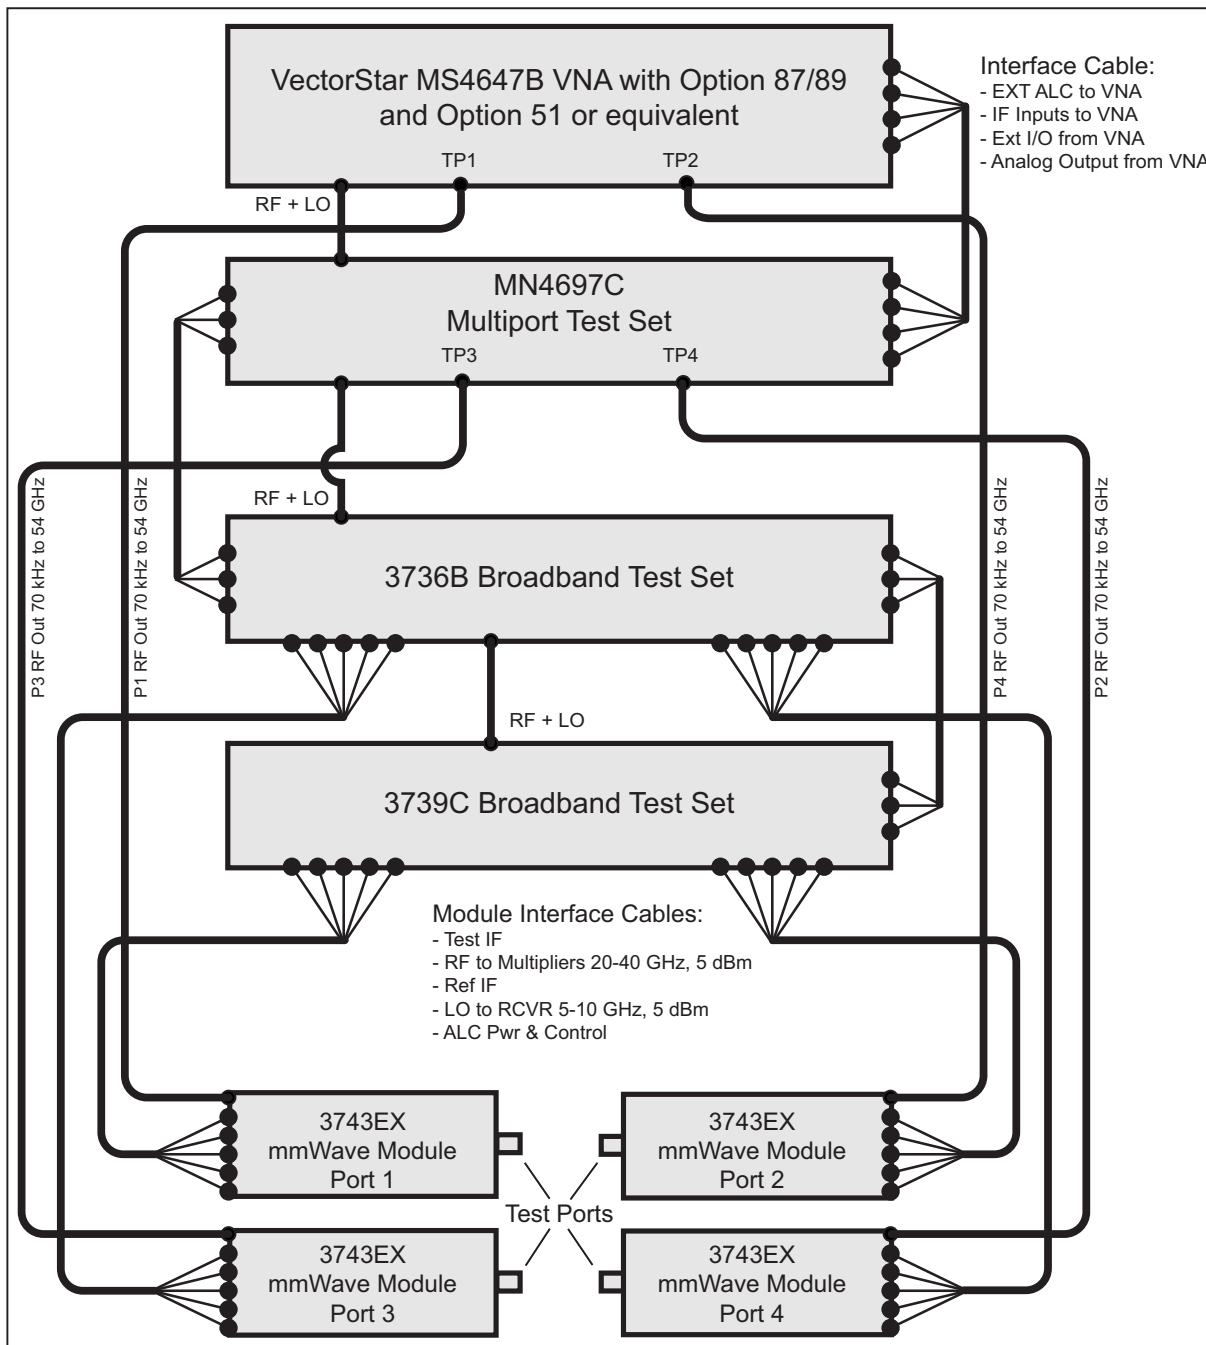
VectorStar MS4647B VNA with Option 87/89 and Option 51 or equivalent

TP1

TP2

Interface Cable:
- EXT ALC to VNA
- IF Inputs to VNA
- Ext I/O from VNA
- Analog Output from VNA

RF + LO

MN4697C
Multiport Test Set

TP3

TP4

RF + LO

P3 RF Out 70 kHz to 54 GHz

P1 RF Out 70 kHz to 54 GHz

P4 RF Out 70 kHz to 54 GHz

P2 RF Out 70 kHz to 54 GHz

3736B Broadband Test Set

RF + LO

3739C Broadband Test Set

Module Interface Cables:
- Test IF
- RF to Multipliers 20-40 GHz, 5 dBm
- Ref IF
- LO to RCVR 5-10 GHz, 5 dBm
- ALC Pwr & Control

3743EX
mmWave Module
Port 1

3743EX
mmWave Module
Port 2

Test Ports

3743EX
mmWave Module
Port 3

3743EX
mmWave Module
Port 4